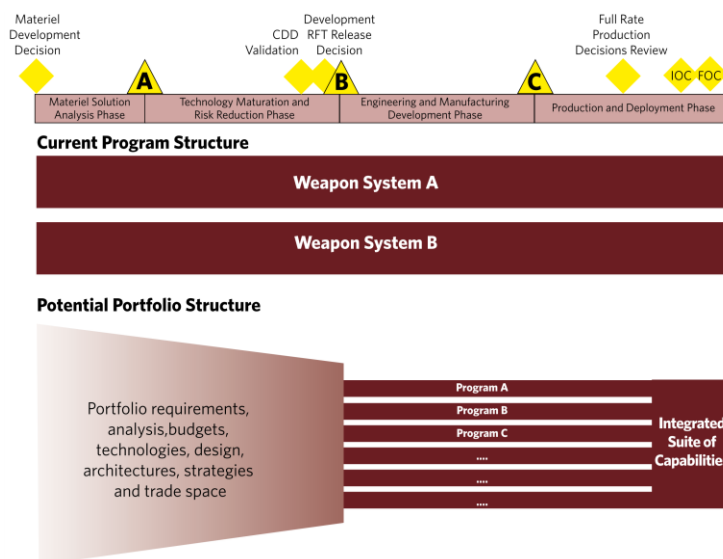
Materiel Development Decision

CDD Validation

Development RFT Release Decision

Full Rate Production Decisions Review

A

B

C

IOC

FOC

Materiel Solution Analysis Phase

Technology Maturation and Risk Reduction Phase

Engineering and Manufacturing Development Phase

Production and Deployment Phase

Current Program Structure

Weapon System A

Weapon System B

Potential Portfolio Structure

Portfolio requirements, analysis,budgets, technologies, design, architectures, strategies and trade space

Program A

Program B

Program C

....

....

....

Integrated Suite of Capabilitie